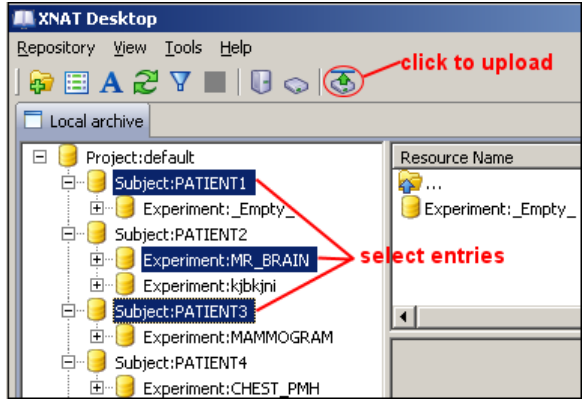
XNAT Desktop

Repository View Tools Help

click to upload

Local archive

Project:default
Subject:PATIENT1
Experiment:_Empty_
Subject:PATIENT2
Experiment:MR_BRAIN
Experiment:kjbkjni
Subject:PATIENT3
Experiment:MAMMOGRAM
Subject:PATIENT4
Experiment:CHEST_PMH

select entries

Resource Name
...
Experiment:_Empty_